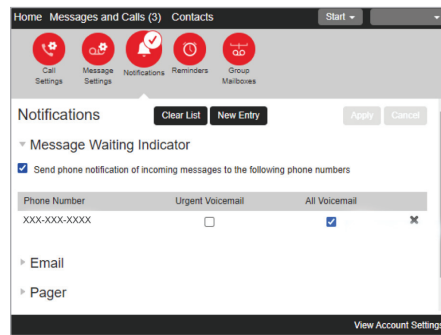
Home Messages and Calls (3) Contacts

Start

Call Settings

Message Settings

Notifications

Reminders

Group Mailboxes

Notifications

Clear List

New Entry

Apply

Cancel

Message Waiting Indicator

Send phone notification of incoming messages to the following phone numbers

| Phone Number | Urgent Voicemail | All Voicemail |
|---|---|---|
| XXX-XXX-XXXX | ☐ | ☑ |

Email

Pager

View Account Setting